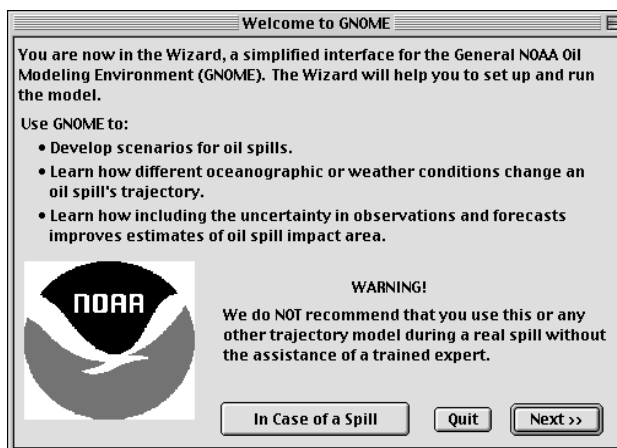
Welcome to GNOME

You are now in the Wizard, a simplified interface for the General NOAA Oil Modeling Environment (GNOME). The Wizard will help you to set up and run the model.

Use GNOME to:

• Develop scenarios for oil spills.
• Learn how different oceanographic or weather conditions change an oil spill's trajectory.
• Learn how including the uncertainty in observations and forecasts improves estimates of oil spill impact area.

NOAA

WARNING!

We do NOT recommend that you use this or any other trajectory model during a real spill without the assistance of a trained expert.

In Case of a Spill

Quit

Next >>